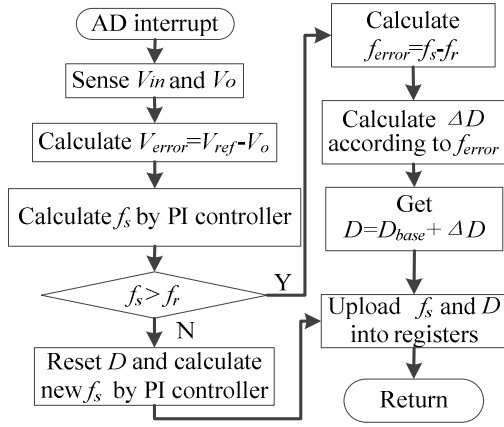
AD interrupt

Sense $V_{in}$ and $V_o$

Calculate $V_{error}=V_{ref}-V_o$

Calculate $f_s$ by PI controller

$f_s > f_r$

Y

N

Reset $D$ and calculate new $f_s$ by PI controller

Calculate $f_{error}=f_s-f_r$

Calculate $\Delta D$ according to $f_{error}$

Get $D=D_{base}+\Delta D$

Upload $f_s$ and $D$ into registers

Return